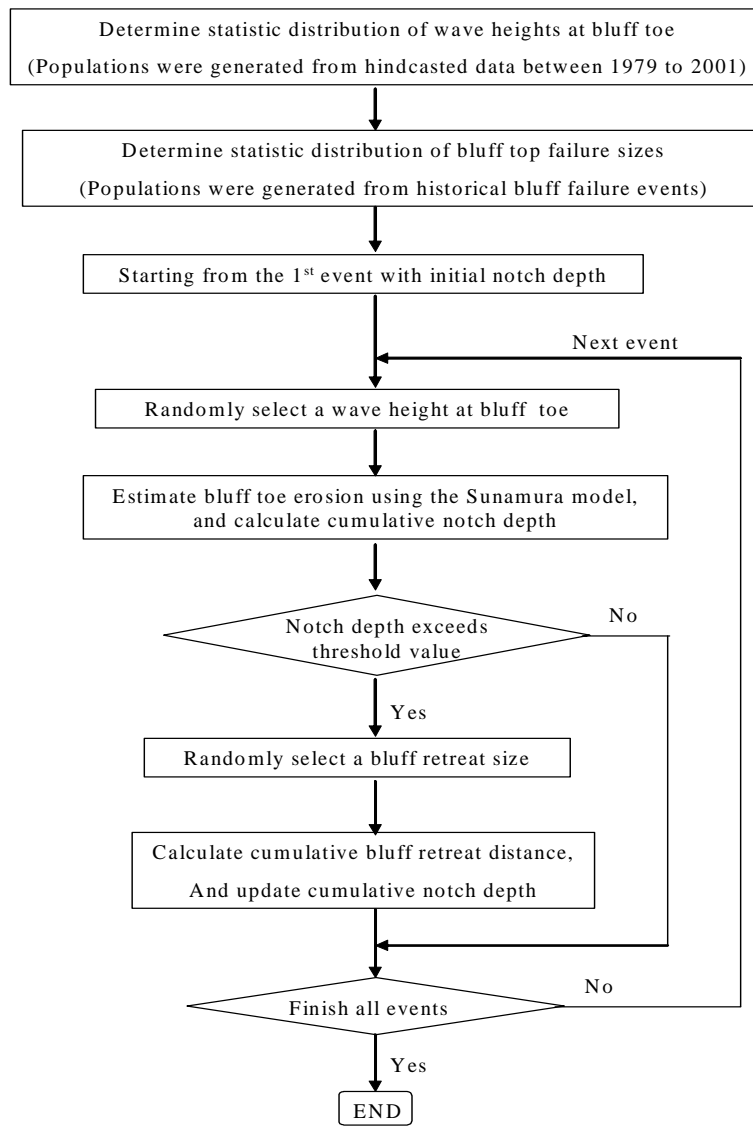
Determine statistic distribution of wave heights at bluff toe
(Populations were generated from hindcasted data between 1979 to 2001)

Determine statistic distribution of bluff top failure sizes
(Populations were generated from historical bluff failure events)

Starting from the 1$^{st}$ event with initial notch depth

Next event

Randomly select a wave height at bluff toe

Estimate bluff toe erosion using the Sunamura model, and calculate cumulative notch depth

Notch depth exceeds threshold value

No

Yes

Randomly select a bluff retreat size

Calculate cumulative bluff retreat distance, And update cumulative notch depth

Finish all events

No

Yes

END